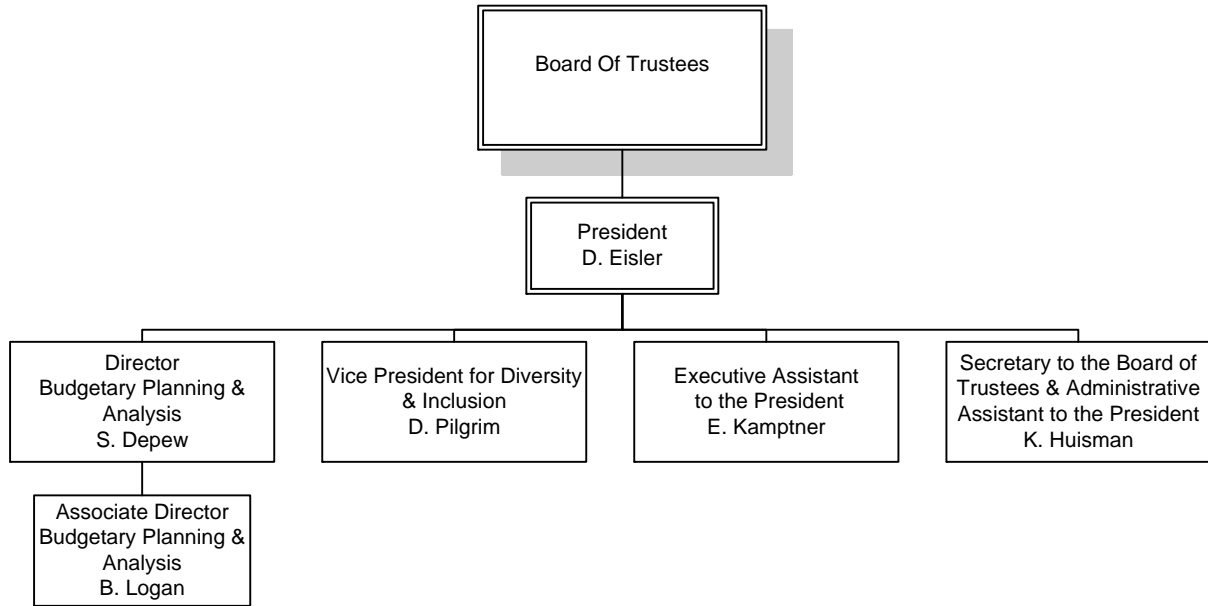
Board Of Trustees

President
D. Eisler

Director
Budgetary Planning & Analysis
S. Depew

Associate Director
Budgetary Planning & Analysis
B. Logan

Vice President for Diversity & Inclusion
D. Pilgrim

Executive Assistant to the President
E. Kamptner

Secretary to the Board of Trustees & Administrative Assistant to the President
K. Huisman